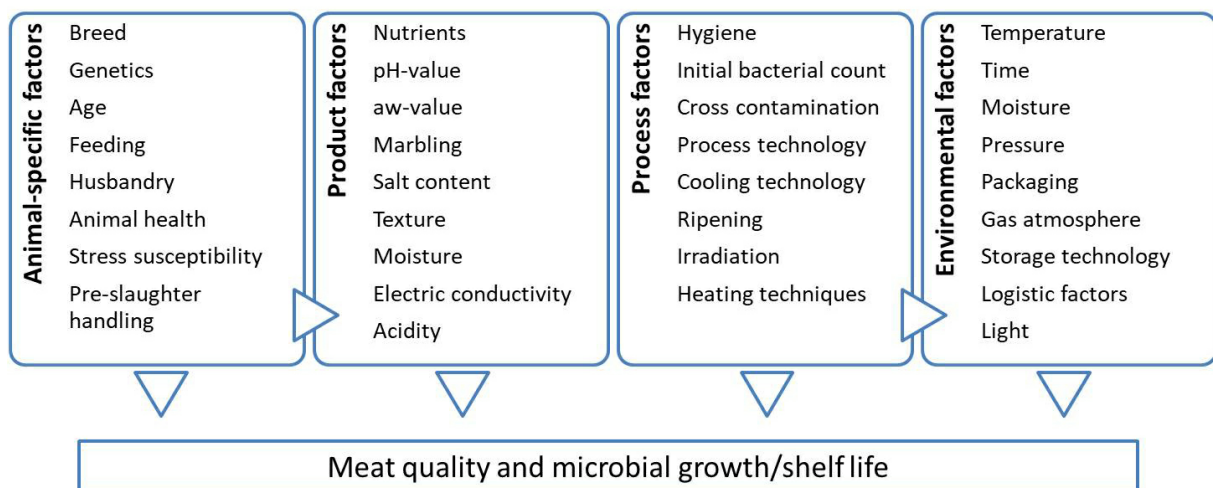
Animal-specific factors
Breed
Genetics
Age
Feeding
Husbandry
Animal health
Stress susceptibility
Pre-slaughter handling

Product factors
Nutrients
pH-value
aw-value
Marbling
Salt content
Texture
Moisture
Electric conductivity
Acidity

Process factors
Hygiene
Initial bacterial count
Cross contamination
Process technology
Cooling technology
Ripening
Irradiation
Heating techniques

Environmental factors
Temperature
Time
Moisture
Pressure
Packaging
Gas atmosphere
Storage technology
Logistic factors
Light

Meat quality and microbial growth/shelf life